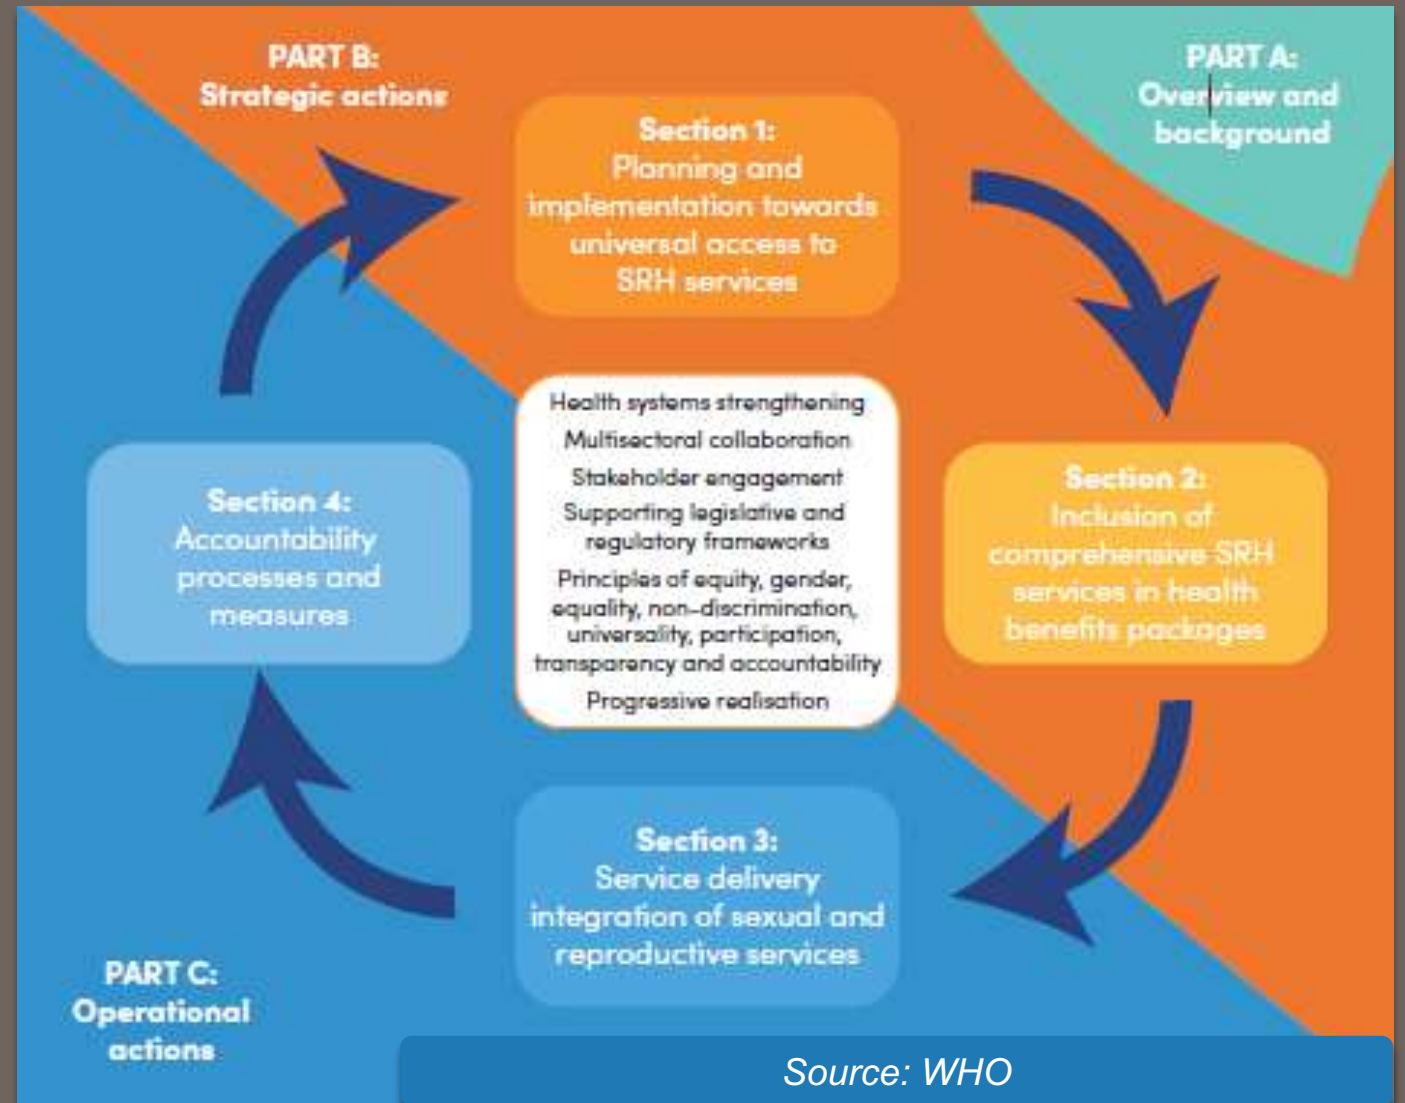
PART B:
Strategic actions

PART A:
Overview and background

Section 1:
Planning and implementation towards universal access to SRH services

Health systems strengthening
Multisectoral collaboration
Stakeholder engagement
Supporting legislative and regulatory frameworks
Principles of equity, gender, equality, non-discrimination, universality, participation, transparency and accountability
Progressive realisation

Section 4:
Accountability processes and measures

Section 2:
Inclusion of comprehensive SRH services in health benefits packages

Section 3:
Service delivery integration of sexual and reproductive services

PART C:
Operational actions

Source: WHO